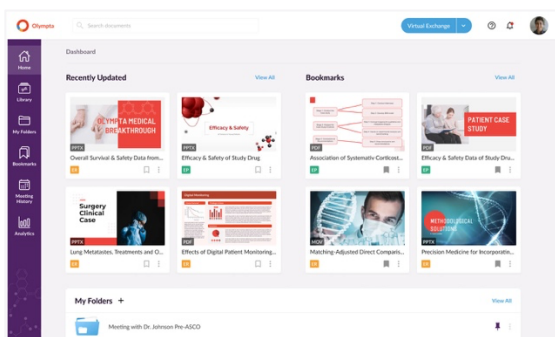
Olympto

Search documents

Virtual Exchange

Home

Library

My Folders

Bookmarks

Meeting History

Analytics

Dashboard

Recently Updated

View All

OLYMPTO MEDICAL BREAKTHROUGH

PPTX

Overall Survival & Safety Data from...

Efficacy & Safety

PPTX

Efficacy & Safety of Study Drug

Surgery Clinical Case

PPTX

Lung Metastases, Treatments and O...

PDF

Effects of Digital Patient Monitoring...

Bookmarks

View All

PDF

Association of Systematic Corticost...

PATIENT CASE STUDY

PDF

Efficacy & Safety Data of Study Drug

MOV

Matching-Adjusted Direct Comparis...

METHODOLOGICAL SOLUTIONS

PPTX

Precision Medicine for Incorporate...

My Folders +

View All

Meeting with Dr. Johnson Pre-ASCO